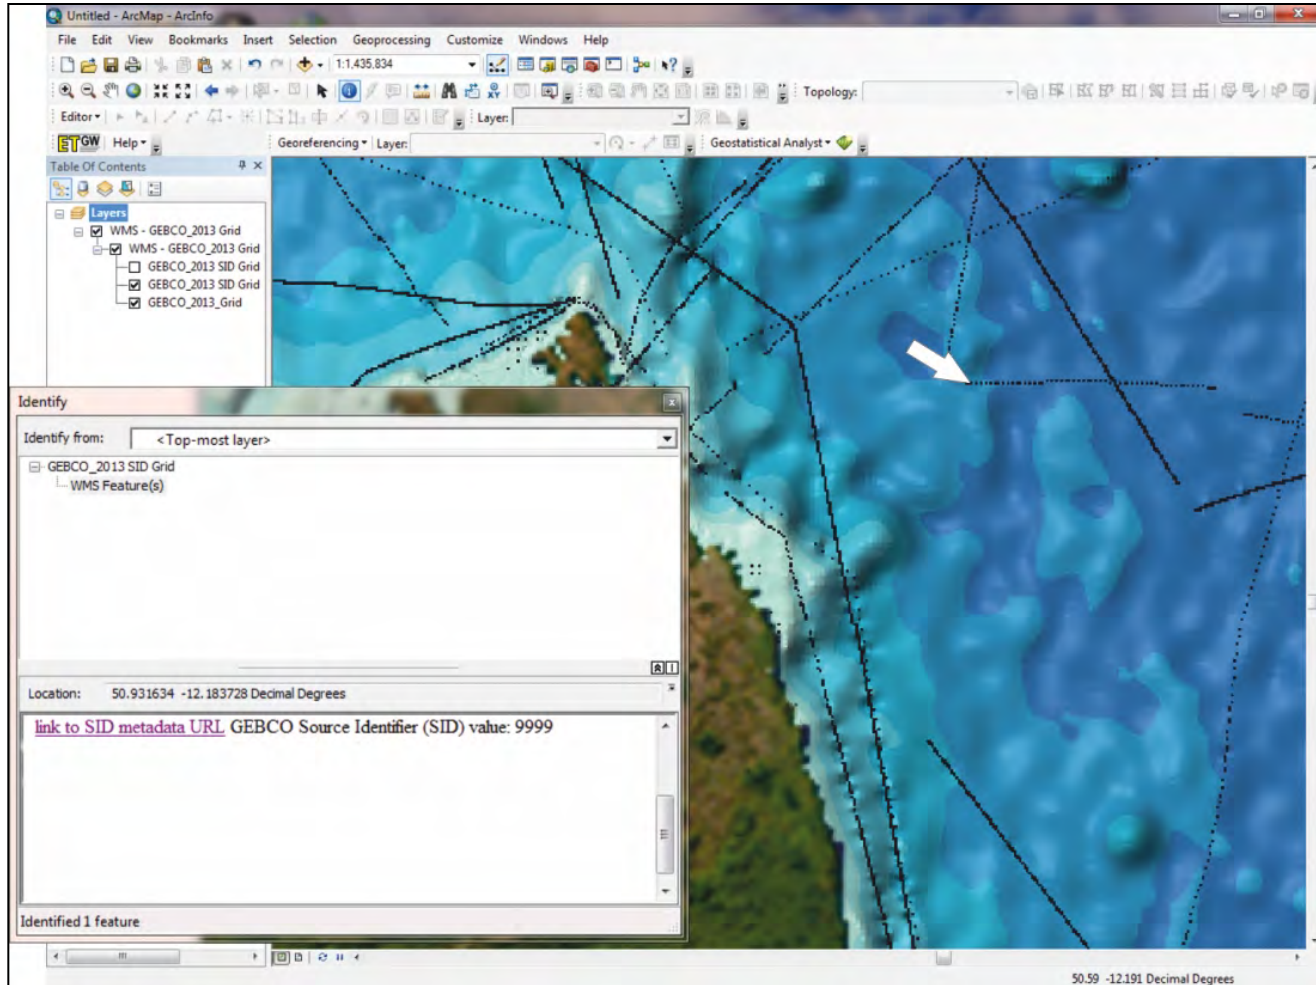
Untitled - ArcMap - ArcInfo

File Edit View Bookmarks Insert Selection Geoprocessing Customize Windows Help

1:1,435,834

Topology:

Editor ▾

Layer:

ETGW Help ▾

Georeferencing ▾ Layer:

Geostatistical Analyst ▾

Table Of Contents

Layers
WMS - GEBCO_2013 Grid
WMS - GEBCO_2013 Grid
GEBCO_2013 SID Grid
GEBCO_2013 SID Grid
GEBCO_2013_Grid

Identify

Identify from: <Top-most layer>

GEBCO_2013 SID Grid
WMS Feature(s)

Location: 50.931634 -12.183728 Decimal Degrees

link to SID metadata URL GEBCO Source Identifier (SID) value: 9999

Identified 1 feature

50.59 -12.191 Decimal Degrees